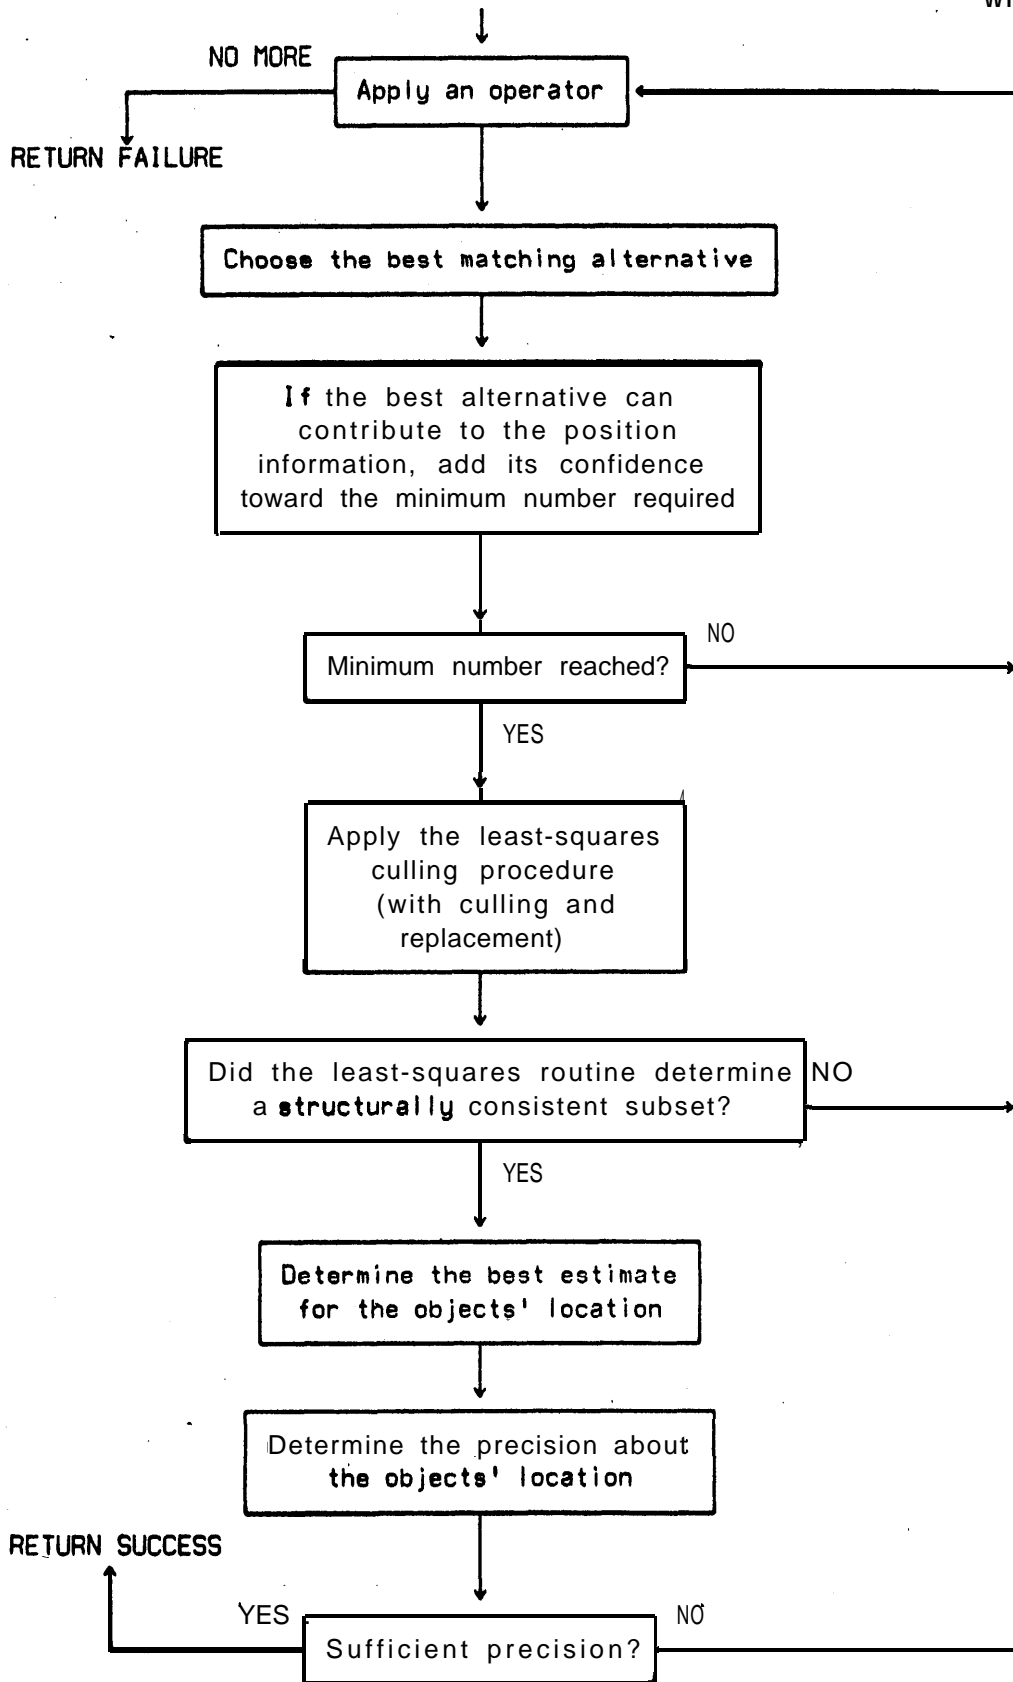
WI

NO MORE

Apply an operator

RETURN FAILURE

Choose the best matching alternative

If the best alternative can contribute to the position information, add its confidence toward the minimum number required

Minimum number reached?

NO

YES

Apply the least-squares culling procedure (with culling and replacement)

Did the least-squares routine determine a structurally consistent subset?

NO

YES

Determine the best estimate for the objects' location

Determine the precision about the objects' location

RETURN SUCCESS

YES

NO

Sufficient precision?